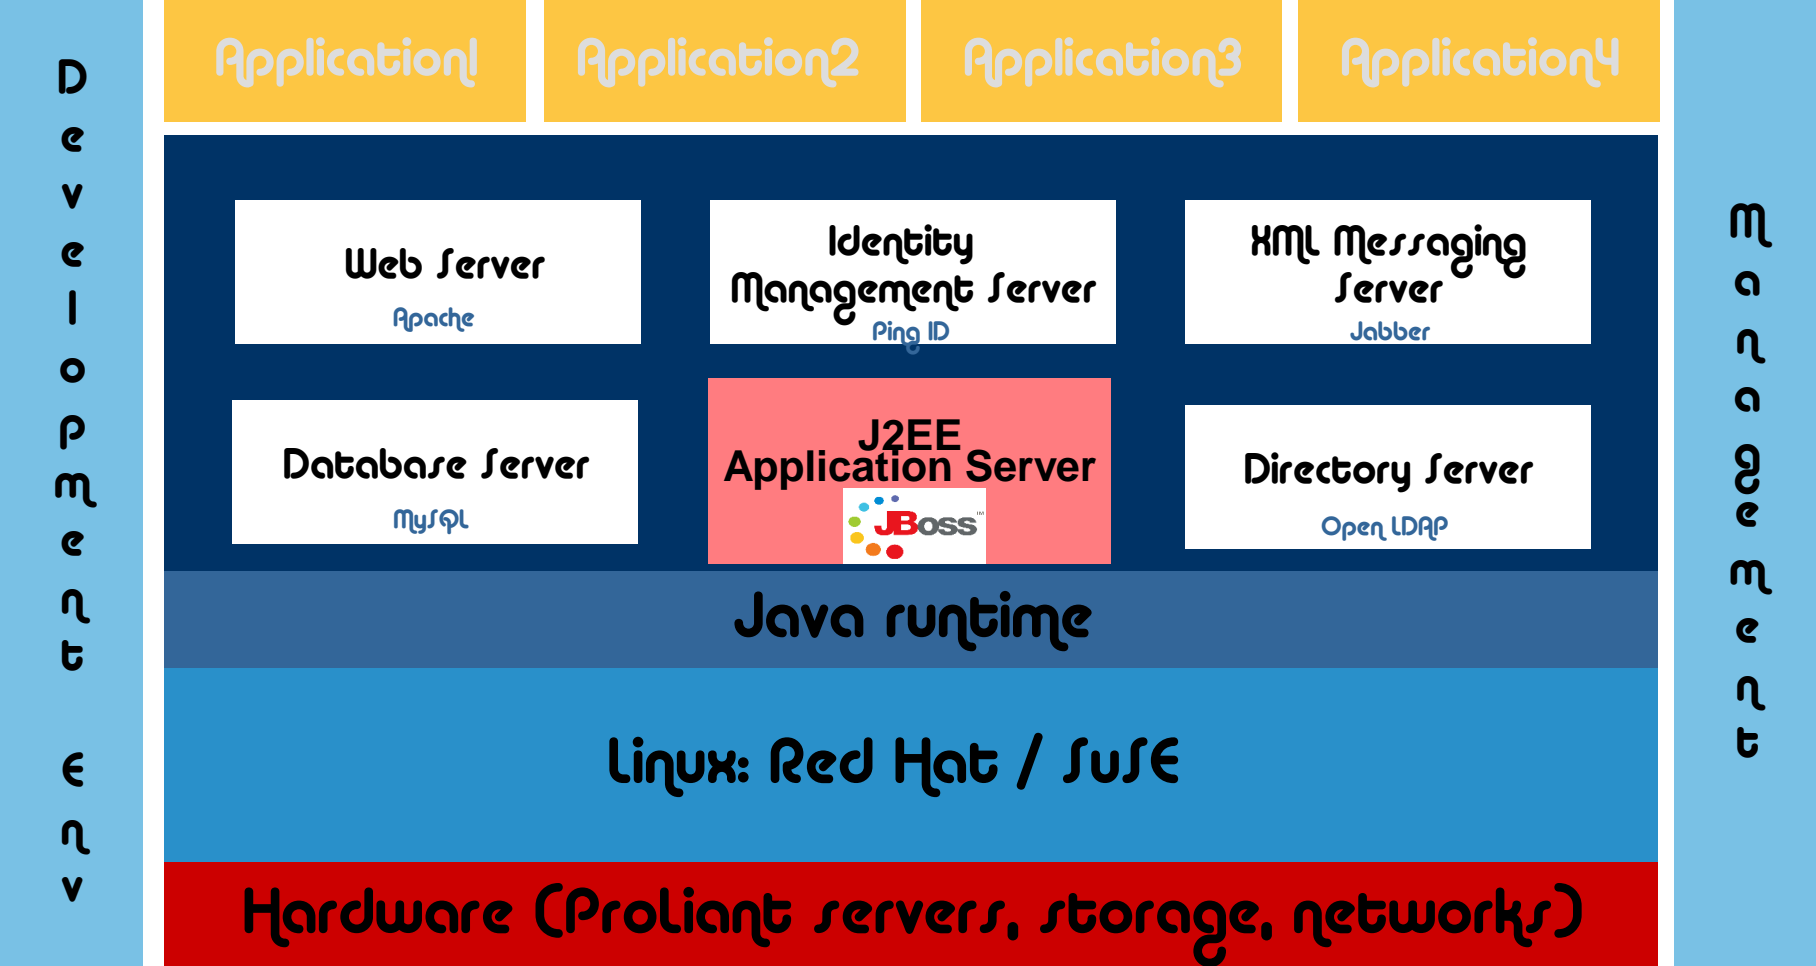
Development Env

Application1

Application2

Application3

Application4

Web Server
Apache

Identity Management Server
Ping ID

XML Messaging Server
Jabber

Database Server
MySQL

J2EE Application Server
JBoss

Directory Server
Open LDAP

Java runtime

Linux: Red Hat / SuSE

Hardware (Proliant servers, storage, networks)

Management